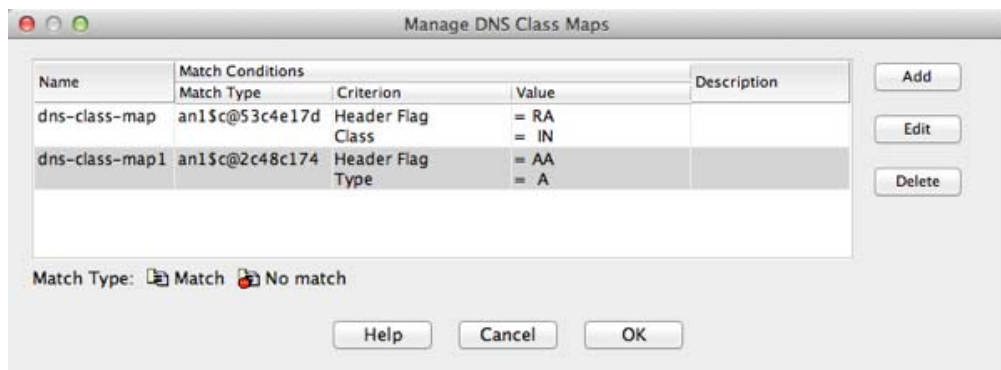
Manage DNS Class Maps

| Name | Match Conditions: Match Type | Match Conditions: Criterion | Match Conditions: Value | Description |
|---|---|---|---|---|
| dns-class-map | an1$c@53c4e17d | Header Flag<br>Class | = RA<br>= IN | |
| dns-class-map1 | an1$c@2c48c174 | Header Flag<br>Type | = AA<br>= A | |

Add
Edit
Delete

Match Type: Match No match

Help Cancel OK